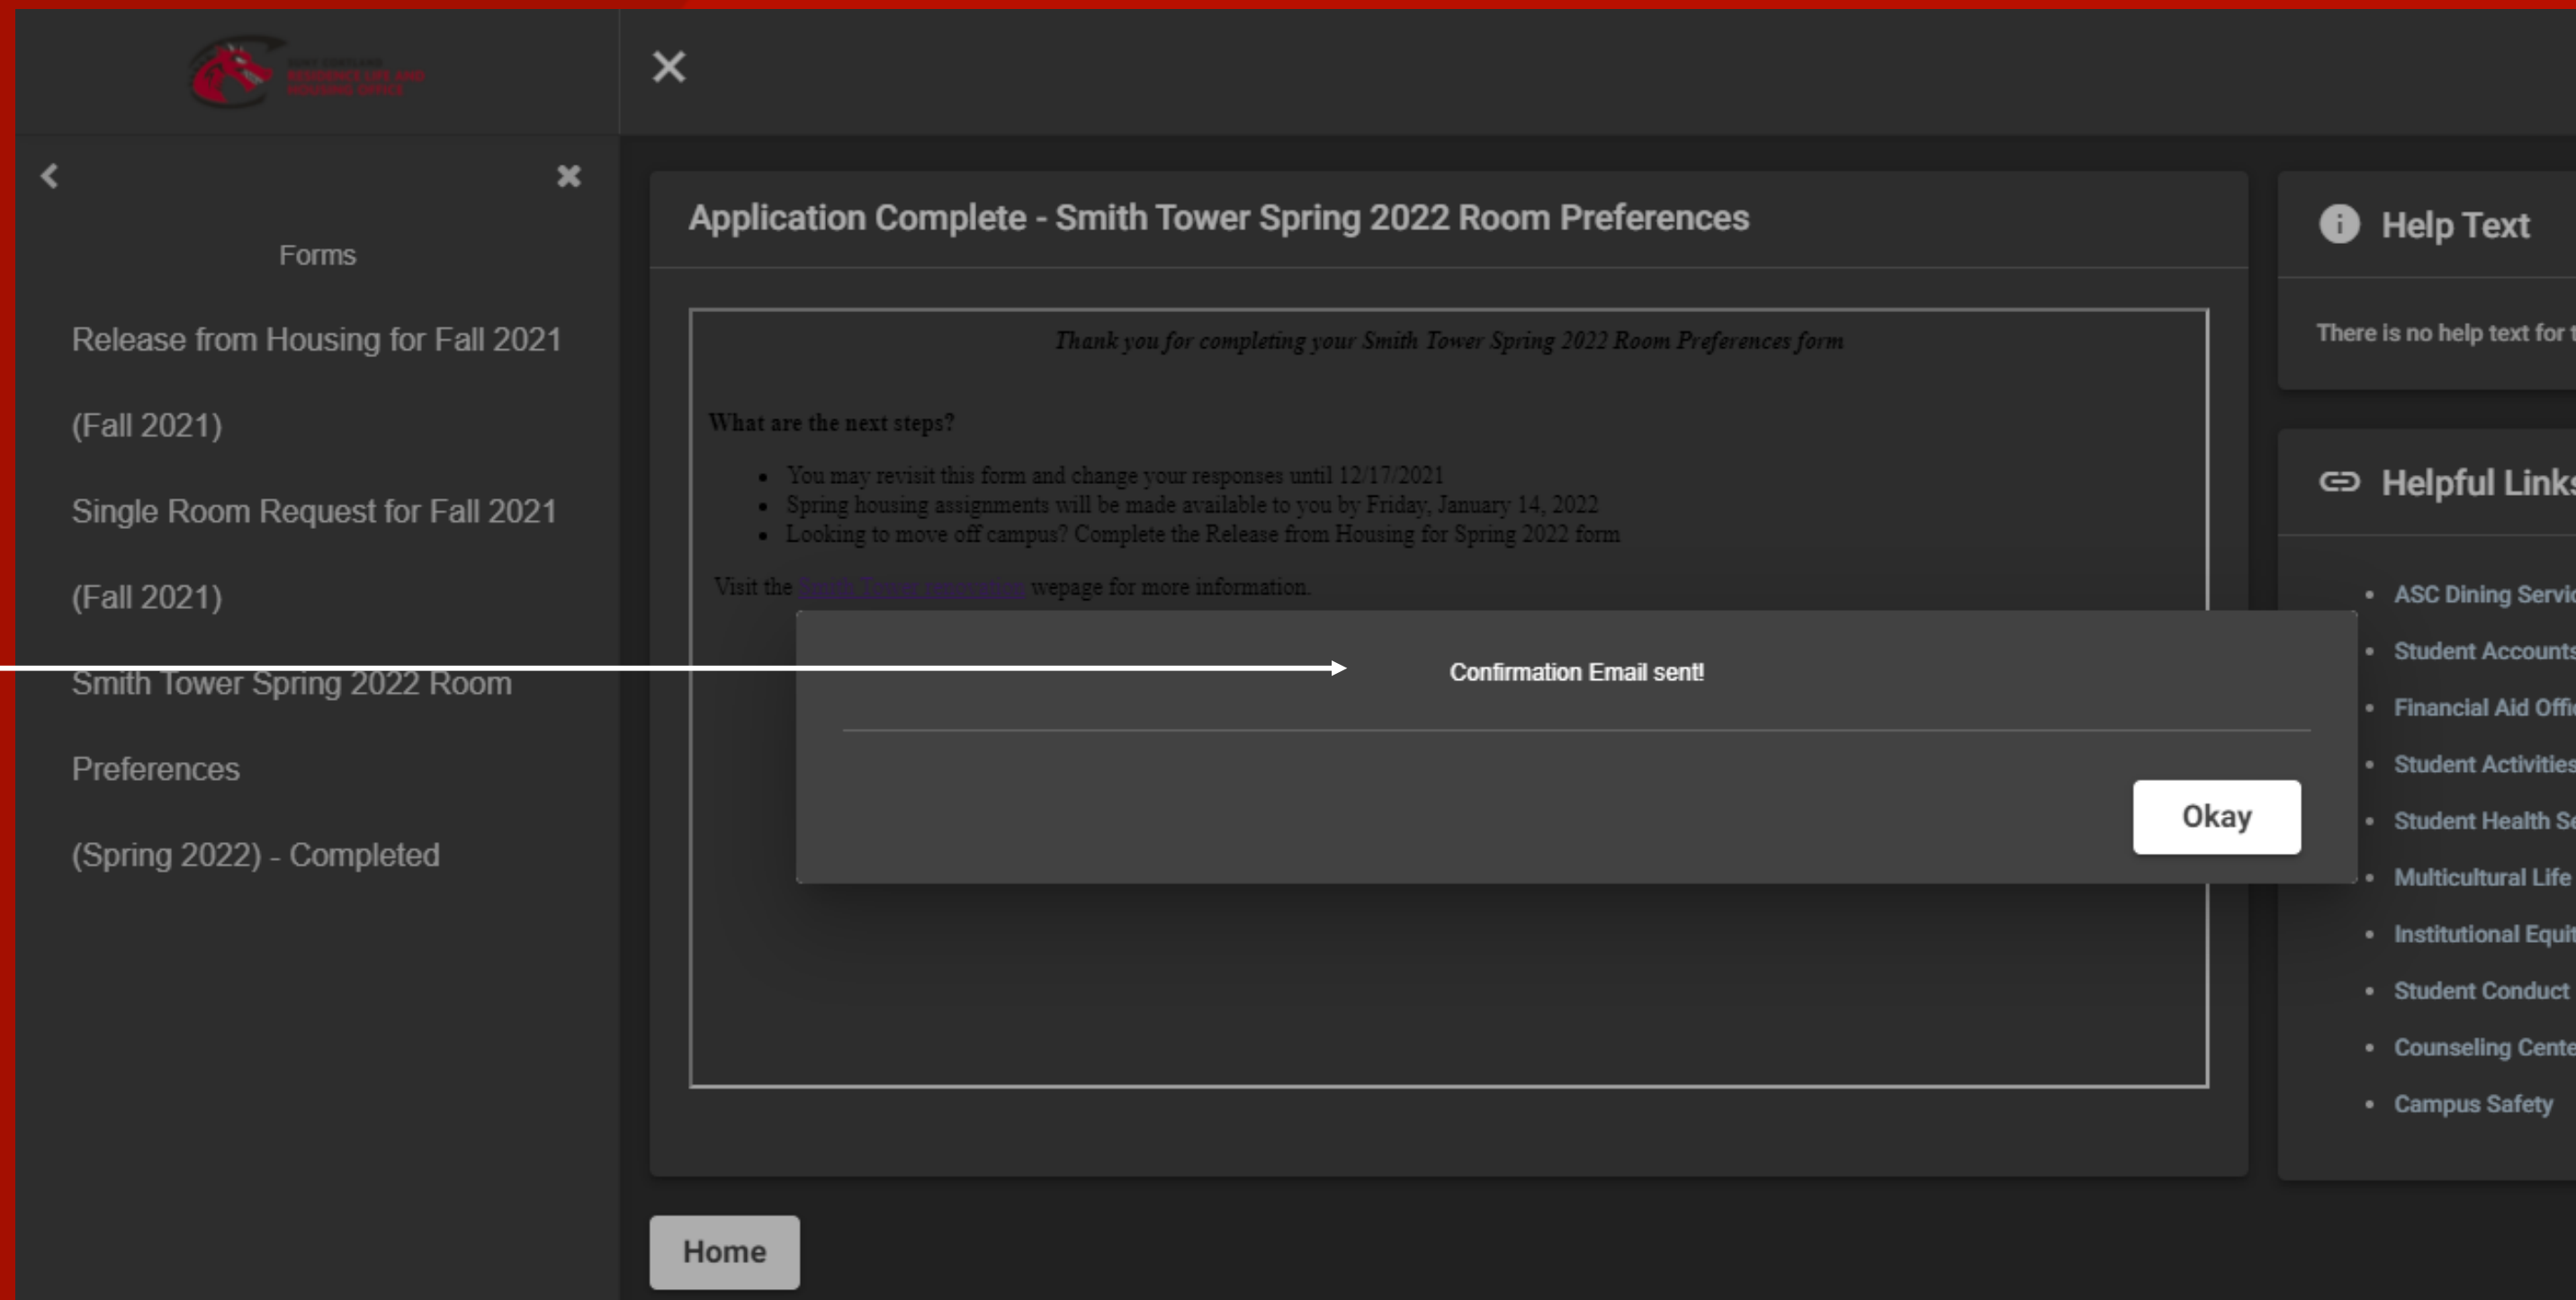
SUNY CORTLAND RESIDENCE LIFE AND HOUSING OFFICE

×

Forms

Release from Housing for Fall 2021 (Fall 2021)

Single Room Request for Fall 2021 (Fall 2021)

Smith Tower Spring 2022 Room Preferences (Spring 2022) - Completed

Application Complete - Smith Tower Spring 2022 Room Preferences

*Thank you for completing your Smith Tower Spring 2022 Room Preferences form*

**What are the next steps?**

- You may revisit this form and change your responses until 12/17/2021
- Spring housing assignments will be made available to you by Friday, January 14, 2022
- Looking to move off campus? Complete the Release from Housing for Spring 2022 form

Visit the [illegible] wepage for more information.

Confirmation Email sent!

Okay

Home

Help Text

There is no help text for t

Helpful Links

- ASC Dining Servic
- Student Accounts
- Financial Aid Offic
- Student Activities
- Student Health Se
- Multicultural Life
- Institutional Equit
- Student Conduct
- Counseling Cente
- Campus Safety